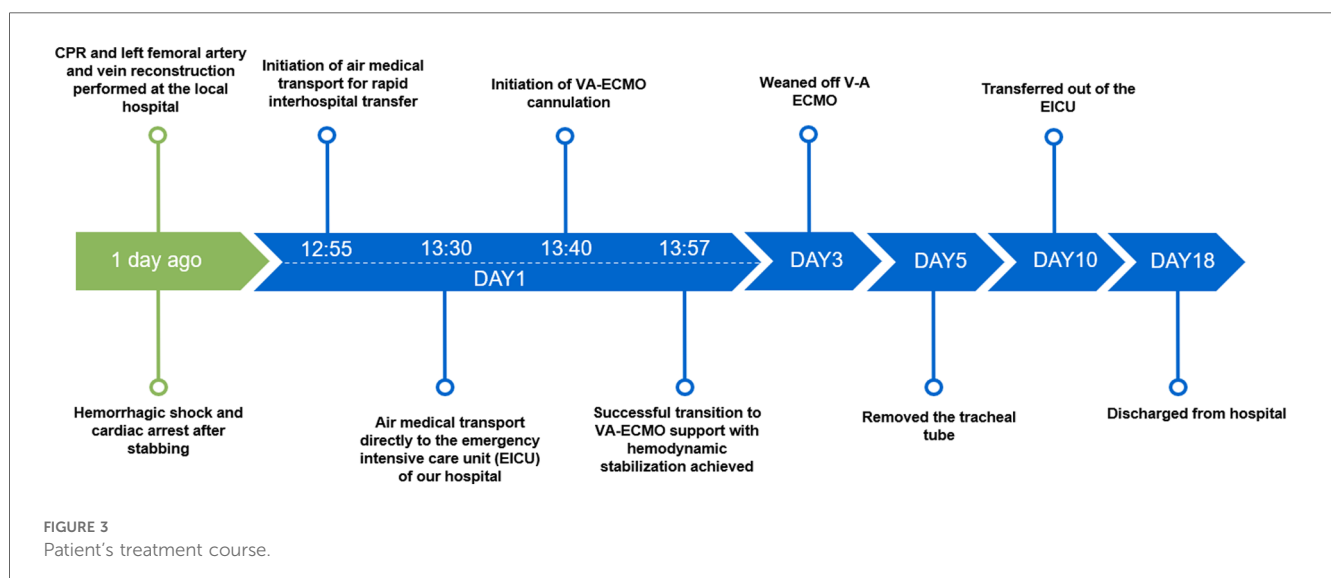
CPR and left femoral artery and vein reconstruction performed at the local hospital

Initiation of air medical transport for rapid interhospital transfer

Initiation of VA-ECMO cannulation

Weaned off V-A ECMO

Transferred out of the EICU

1 day ago

12:55

13:30

13:40

13:57

DAY1

DAY3

DAY5

DAY10

DAY18

Hemorrhagic shock and cardiac arrest after stabbing

Air medical transport directly to the emergency intensive care unit (EICU) of our hospital

Successful transition to VA-ECMO support with hemodynamic stabilization achieved

Removed the tracheal tube

Discharged from hospital

FIGURE 3
Patient's treatment course.